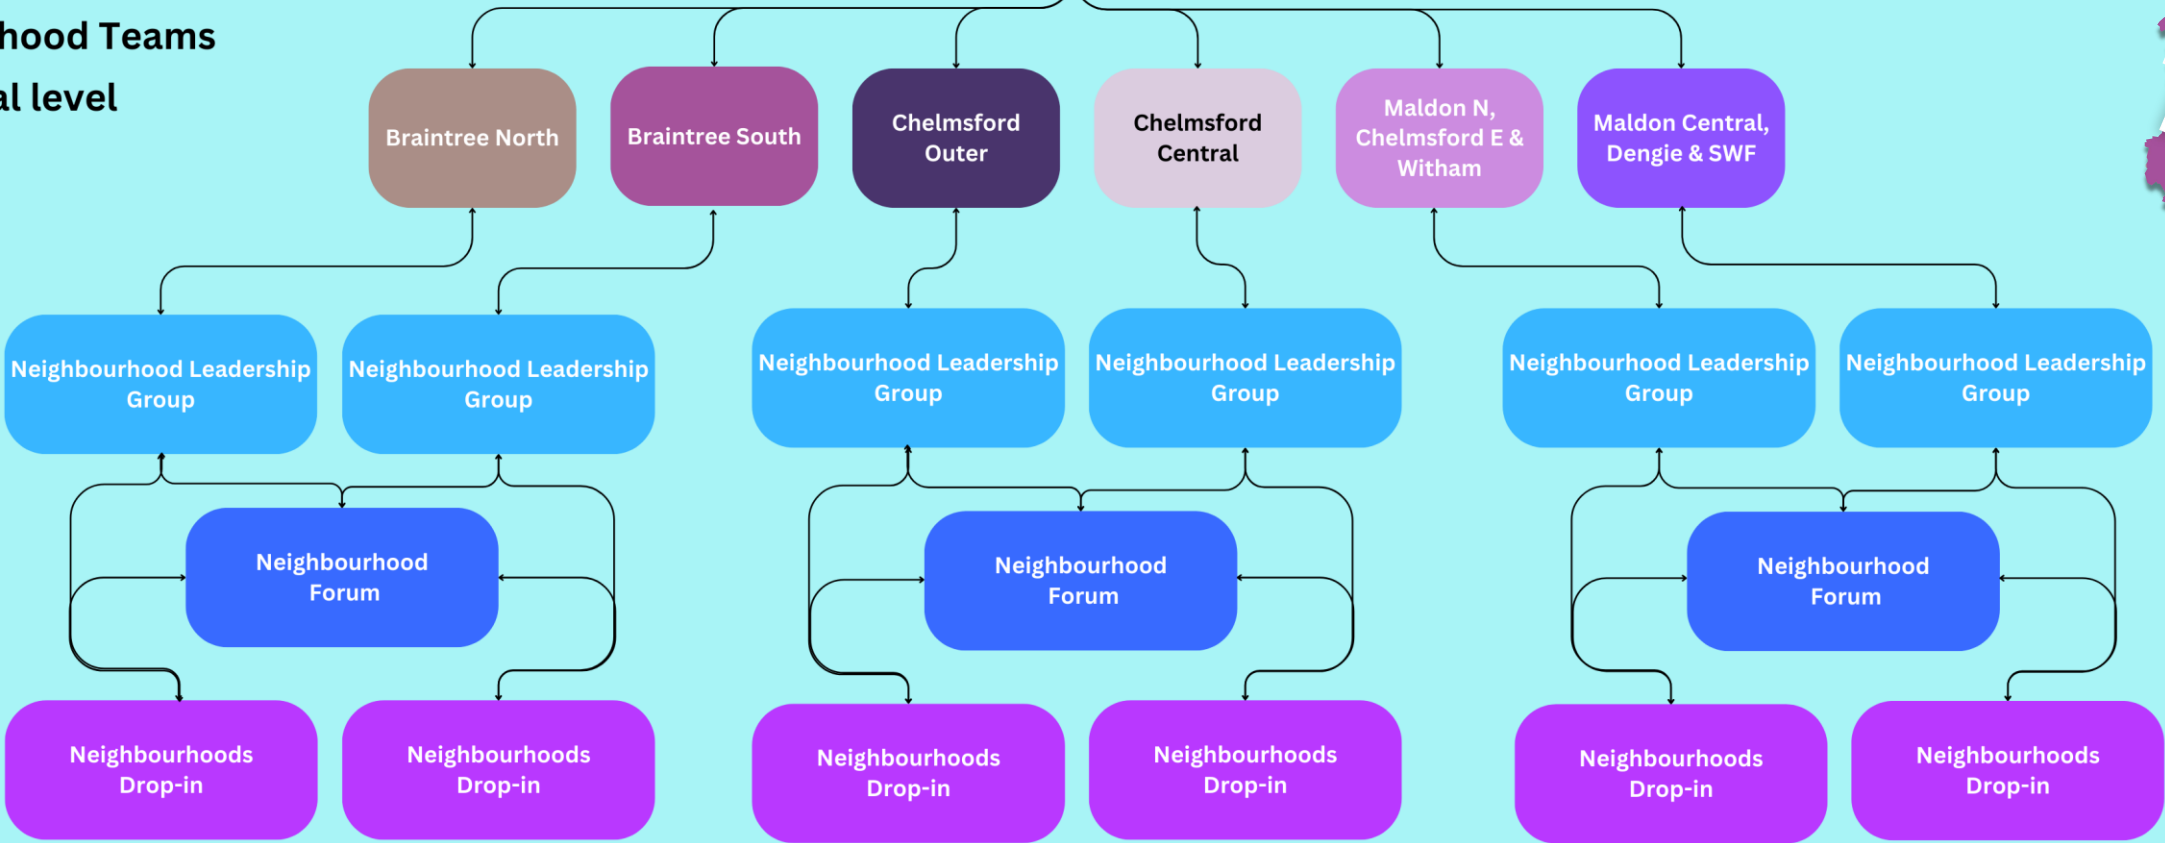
hood Teams
al level

Braintree North

Braintree South

Chelmsford Outer

Chelmsford Central

Maldon N, Chelmsford E & Witham

Maldon Central, Dengie & SWF

Neighbourhood Leadership Group

Neighbourhood Leadership Group

Neighbourhood Leadership Group

Neighbourhood Leadership Group

Neighbourhood Leadership Group

Neighbourhood Leadership Group

Neighbourhood Forum

Neighbourhood Forum

Neighbourhood Forum

Neighbourhoods Drop-in

Neighbourhoods Drop-in

Neighbourhoods Drop-in

Neighbourhoods Drop-in

Neighbourhoods Drop-in

Neighbourhoods Drop-in